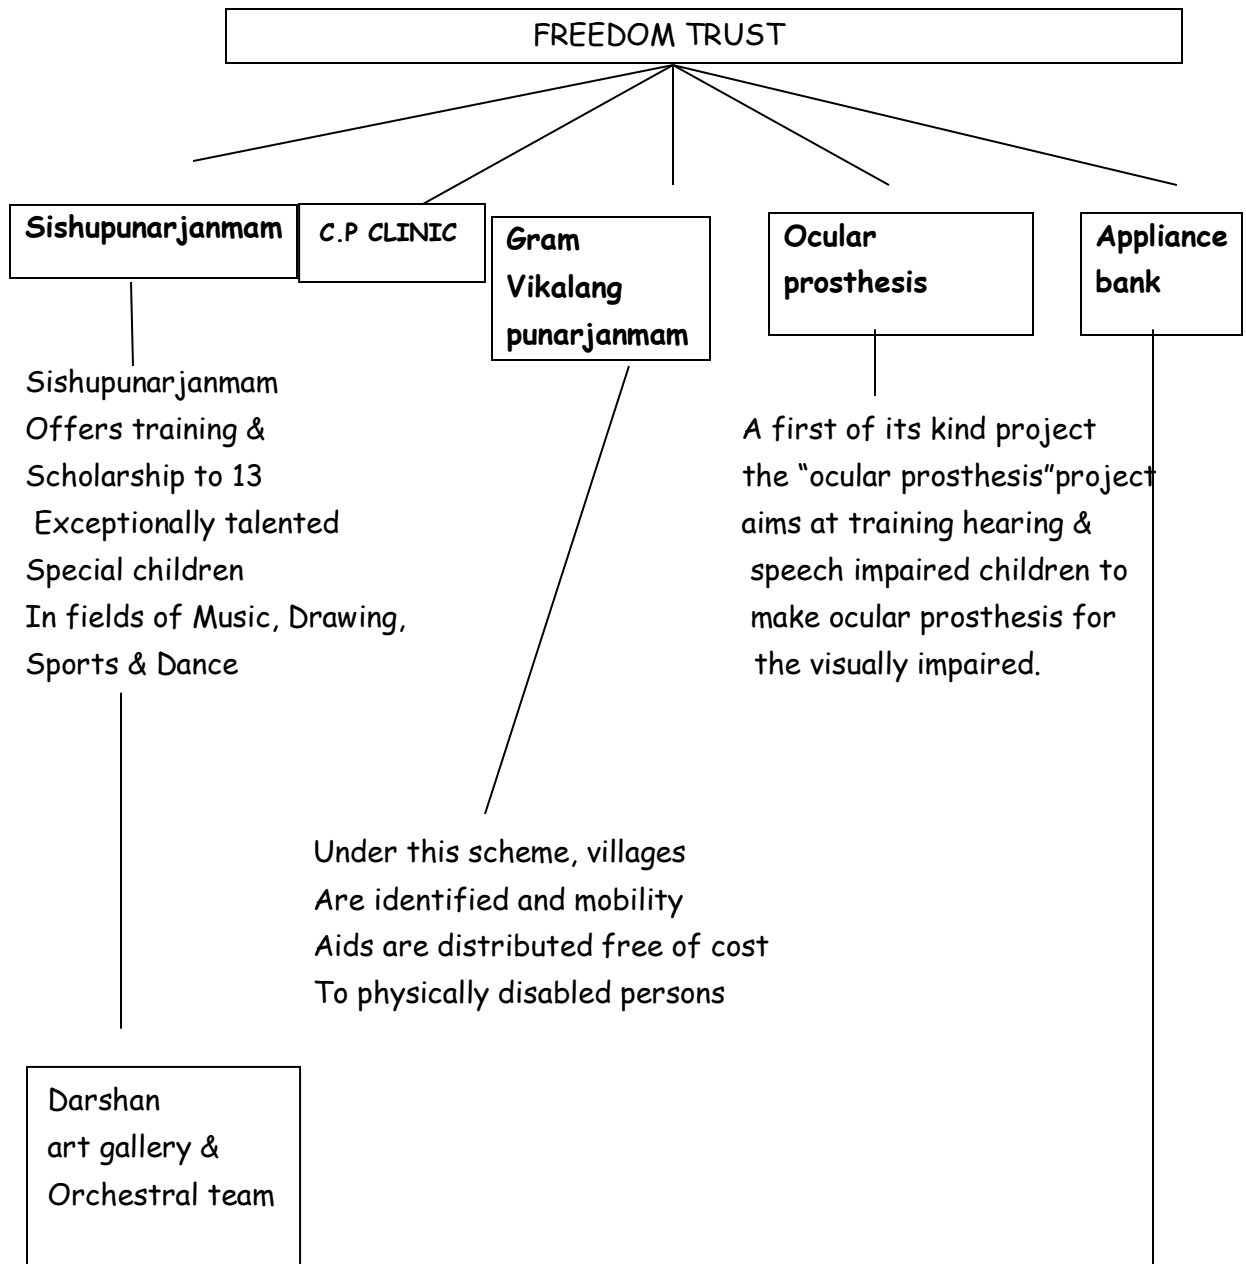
FREEDOM TRUST

**Sishupunarjanmam**

**C.P CLINIC**

**Gram Vikalang punarjanmam**

**Ocular prosthesis**

**Appliance bank**

Sishupunarjanmam Offers training & Scholarship to 13 Exceptionally talented Special children In fields of Music, Drawing, Sports & Dance

A first of its kind project the "ocular prosthesis"project aims at training hearing & speech impaired children to make ocular prosthesis for the visually impaired.

Under this scheme, villages Are identified and mobility Aids are distributed free of cost To physically disabled persons

Darshan art gallery & Orchestral team